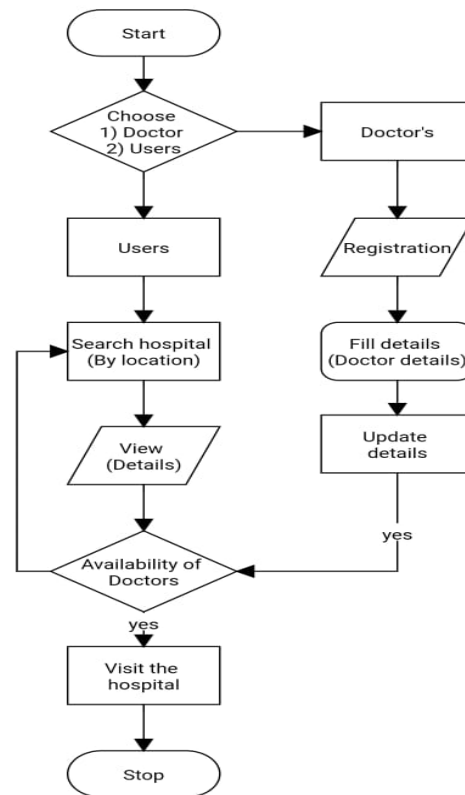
Start

Choose
1) Doctor
2) Users

Doctor's

Users

Registration

Search hospital
(By location)

Fill details
(Doctor details)

View
(Details)

Update
details

yes

Availability of
Doctors

yes

Visit the
hospital

Stop